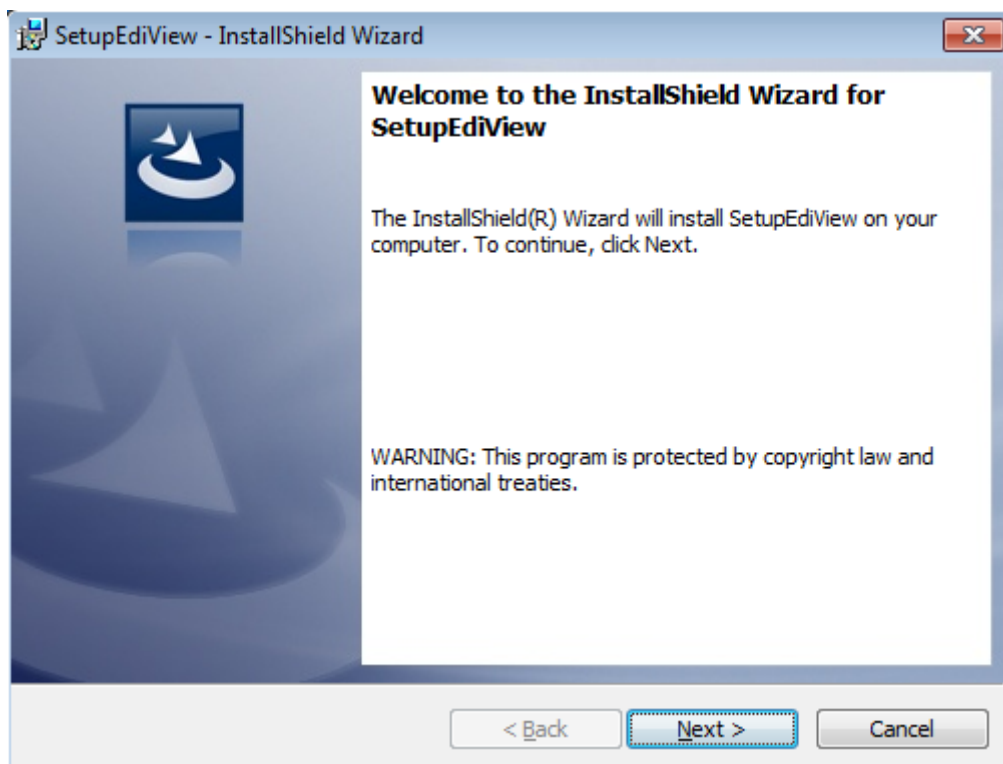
SetupEdiView - InstallShield Wizard

Welcome to the InstallShield Wizard for SetupEdiView

The InstallShield(R) Wizard will install SetupEdiView on your computer. To continue, click Next.

WARNING: This program is protected by copyright law and international treaties.

< Back
Next >
Cancel